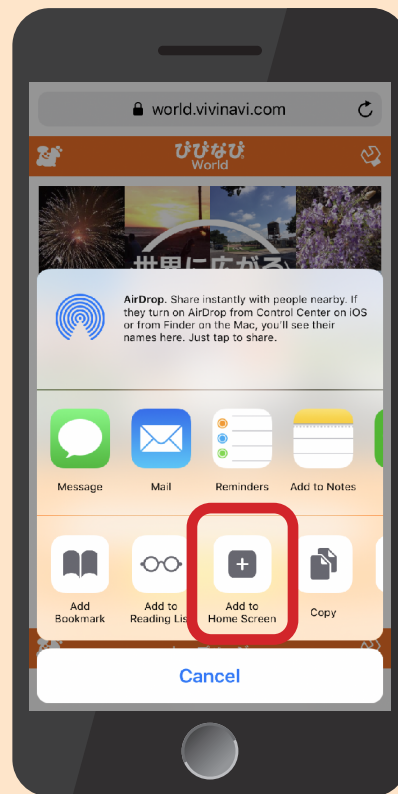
world.vivinavi.com

びびなび World

世界に広がる

AirDrop. Share instantly with people nearby. If they turn on AirDrop from Control Center on iOS or from Finder on the Mac, you'll see their names here. Just tap to share.

Message
Mail
Reminders
Add to Notes

Add Bookmark
Add to Reading Lis
Add to Home Screen
Copy

Cancel